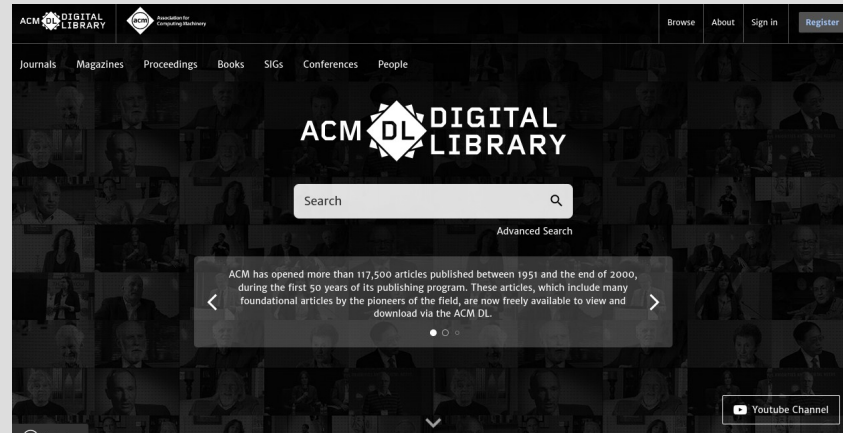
ACM DL DIGITAL LIBRARY

acm Association for Computing Machinery

Browse About Sign in Register

Journals Magazines Proceedings Books SIGs Conferences People

ACM DL DIGITAL LIBRARY

Search

Advanced Search

ACM has opened more than 117,500 articles published between 1951 and the end of 2000, during the first 50 years of its publishing program. These articles, which include many foundational articles by the pioneers of the field, are now freely available to view and download via the ACM DL.

Youtube Channel